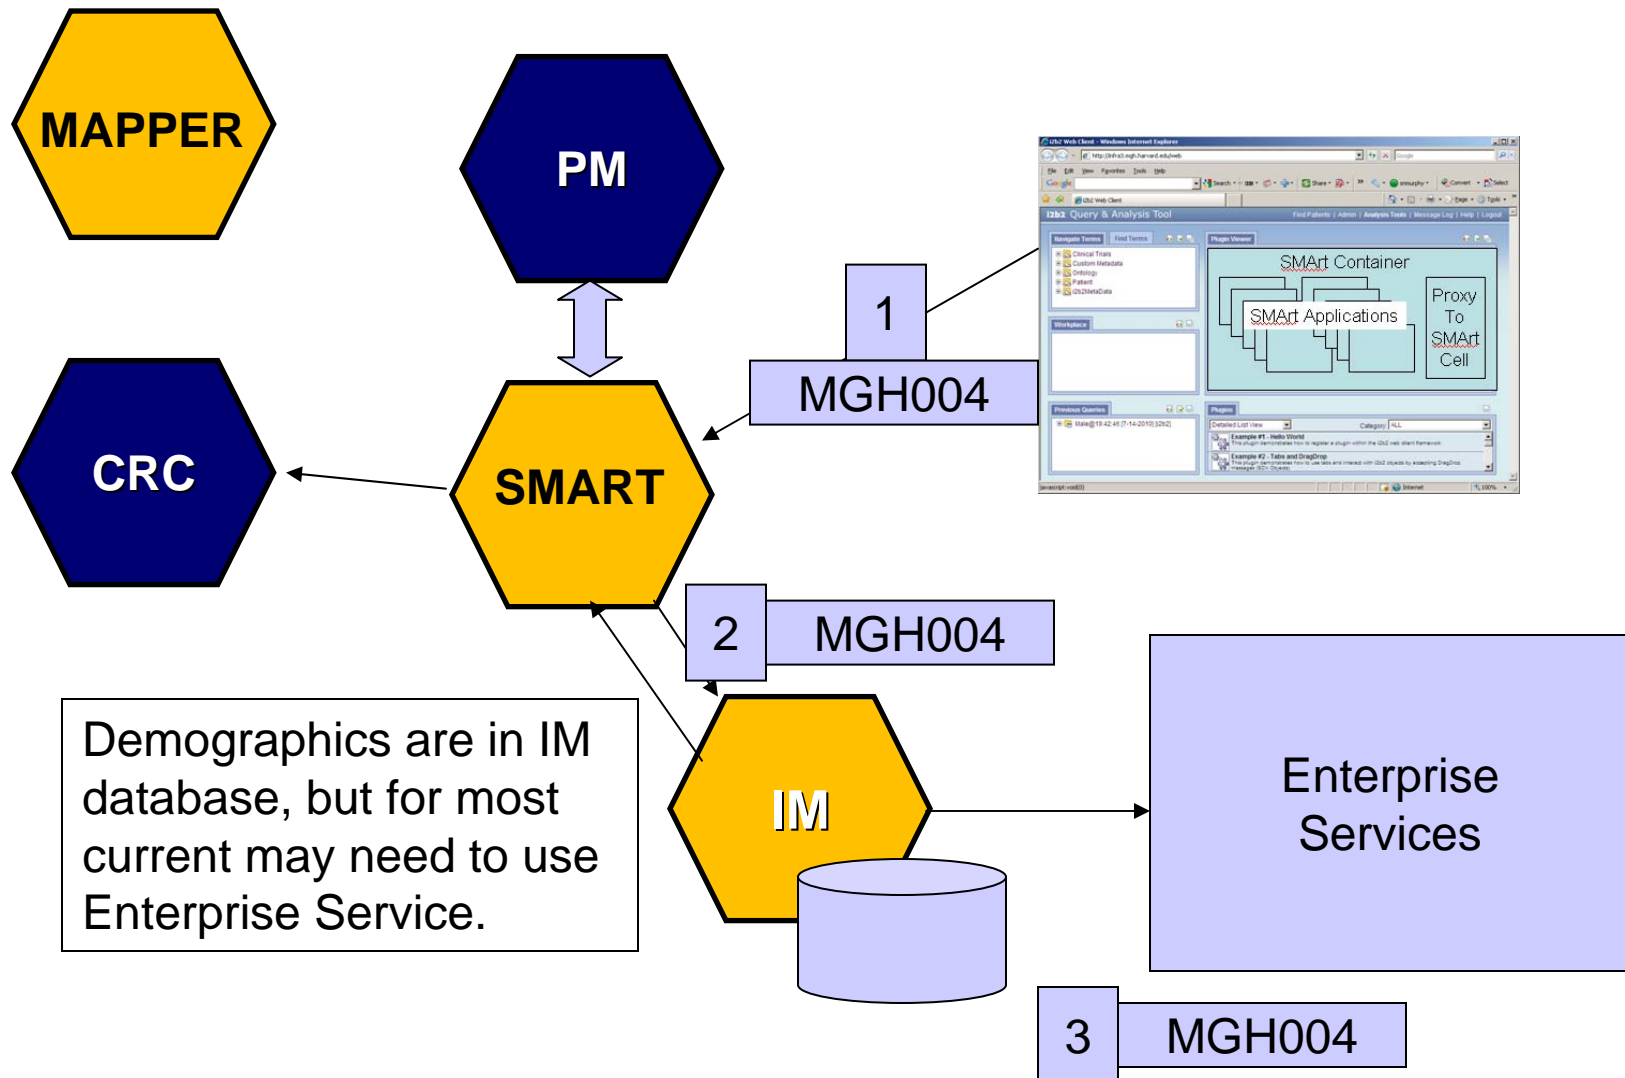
MAPPER

PM

CRC

SMART

1

MGH004

i2b2 Query & Analysis Tool

Navigate Terms | Find Terms

Clinical Trials
Custom Metadata
Ontology
Patient
i2b2MetaData

Workplace

Previous Queries

Plugin Viewer

SMArt Container

SMArt Applications

Proxy To SMArt Cell

Plugins

Detailed List View

Category ALL

Example #1 - Hello World

Example #2 - Tabs and DragDrop

2

MGH004

Demographics are in IM database, but for most current may need to use Enterprise Service.

IM

Enterprise Services

3

MGH004